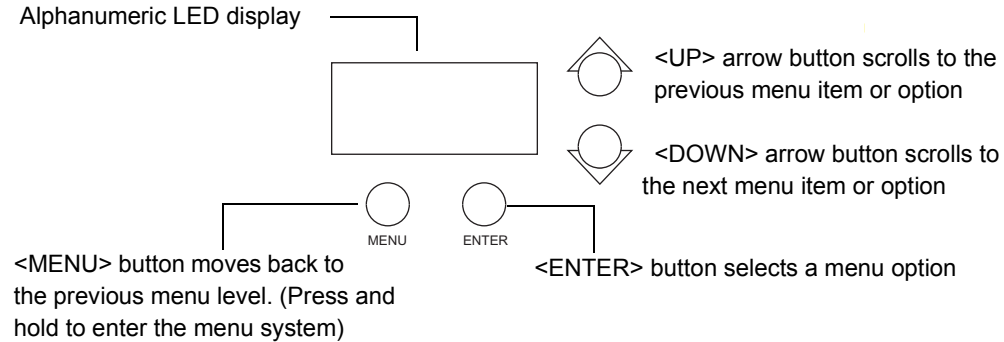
Alphanumeric LED display

<UP> arrow button scrolls to the previous menu item or option

<DOWN> arrow button scrolls to the next menu item or option

MENU

ENTER

<MENU> button moves back to the previous menu level. (Press and hold to enter the menu system)

<ENTER> button selects a menu option